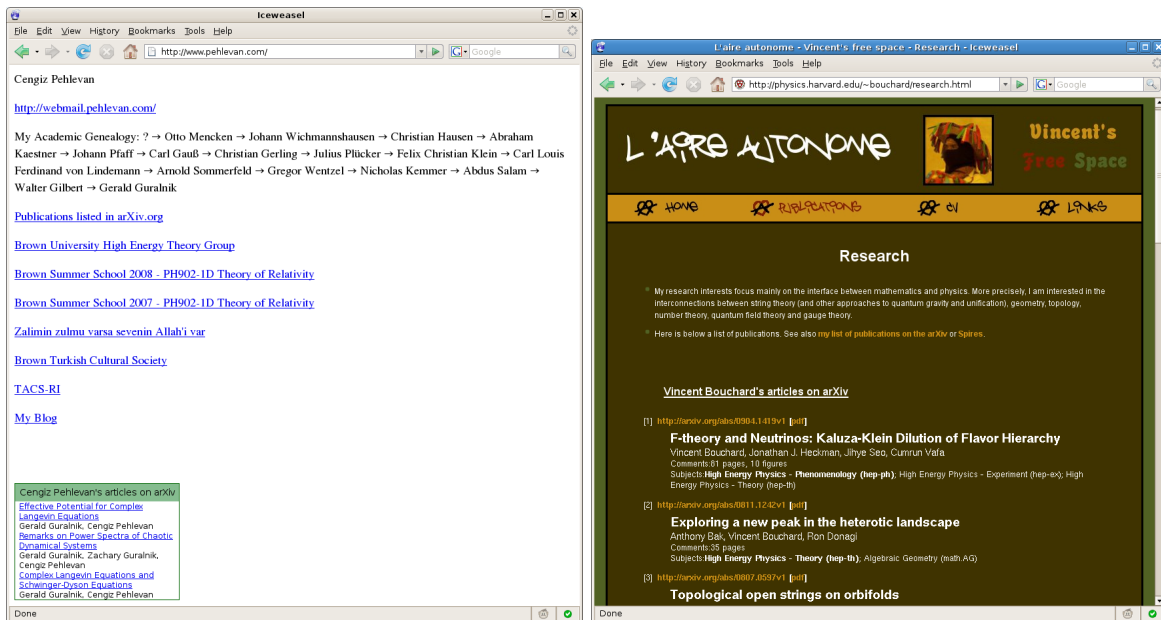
Iceweasel

File Edit View History Bookmarks Tools Help

http://www.pehlevan.com/

Google

Cengiz Pehlevan

http://webmail.pehlevan.com/

My Academic Genealogy: ? → Otto Mencken → Johann Wichmannshausen → Christian Hausen → Abraham Kaestner → Johann Pfaff → Carl Gauß → Christian Gerling → Julius Plücker → Felix Christian Klein → Carl Louis Ferdinand von Lindemann → Arnold Sommerfeld → Gregor Wentzel → Nicholas Kemmer → Abdus Salam → Walter Gilbert → Gerald Guralnik

Publications listed in arXiv.org

Brown University High Energy Theory Group

Brown Summer School 2008 - PH902-1D Theory of Relativity

Brown Summer School 2007 - PH902-1D Theory of Relativity

Zalimin zulmu varsa sevenin Allah'i var

Brown Turkish Cultural Society

TACS-RI

My Blog

Cengiz Pehlevan's articles on arXiv

Effective Potential for Complex Langevin Equations
Gerald Guralnik, Cengiz Pehlevan
Remarks on Power Spectra of Chaotic Dynamical Systems
Gerald Guralnik, Zachary Guralnik, Cengiz Pehlevan
Complex Langevin Equations and Schwinger-Dyson Equations
Gerald Guralnik, Cengiz Pehlevan

Done

L'aire autonome - Vincent's free space - Research - Iceweasel

File Edit View History Bookmarks Tools Help

http://physics.harvard.edu/~bouchard/research.html

Google

L'AIRE AUTONOME

Vincent's Free Space

HOME PUBLICATIONS CV LINKS

Research

My research interests focus mainly on the interface between mathematics and physics. More precisely, I am interested in the interconnections between string theory (and other approaches to quantum gravity and unification), geometry, topology, number theory, quantum field theory and gauge theory.

Here is below a list of publications. See also my list of publications on the arXiv or Spires.

Vincent Bouchard's articles on arXiv

[1] http://arxiv.org/abs/0904.1419v1 [pdf]
F-theory and Neutrinos: Kaluza-Klein Dilution of Flavor Hierarchy
Vincent Bouchard, Jonathan J. Heckman, Jihye Seo, Cumrun Vafa
Comments:61 pages, 10 figures
Subjects:High Energy Physics - Phenomenology (hep-ph); High Energy Physics - Experiment (hep-ex); High Energy Physics - Theory (hep-th)

[2] http://arxiv.org/abs/0811.1242v1 [pdf]
Exploring a new peak in the heterotic landscape
Anthony Bak, Vincent Bouchard, Ron Donagi
Comments:35 pages
Subjects:High Energy Physics - Theory (hep-th); Algebraic Geometry (math.AG)

[3] http://arxiv.org/abs/0807.0597v1 [pdf]
Topological open strings on orbifolds

Done